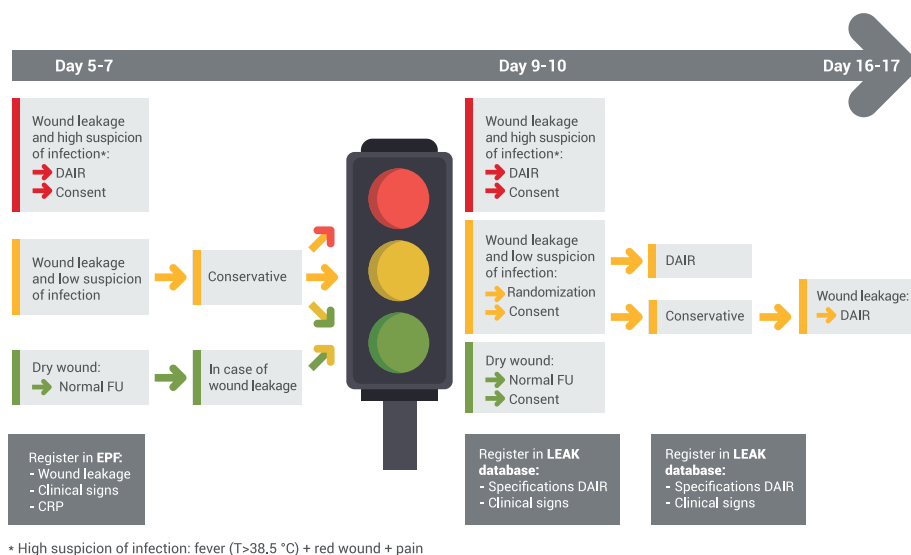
Day 5-7

Day 9-10

Day 16-17

Wound leakage and high suspicion of infection*:
DAIR
Consent

Wound leakage and low suspicion of infection

Conservative

Dry wound:
Normal FU

In case of wound leakage

Wound leakage and high suspicion of infection*:
DAIR
Consent

Wound leakage and low suspicion of infection:
Randomization
Consent

DAIR

Conservative

Wound leakage:
DAIR

Dry wound:
Normal FU
Consent

Register in EPF:
- Wound leakage
- Clinical signs
- CRP

Register in LEAK database:
- Specifications DAIR
- Clinical signs

Register in LEAK database:
- Specifications DAIR
- Clinical signs

* High suspicion of infection: fever (T>38,5 °C) + red wound + pain